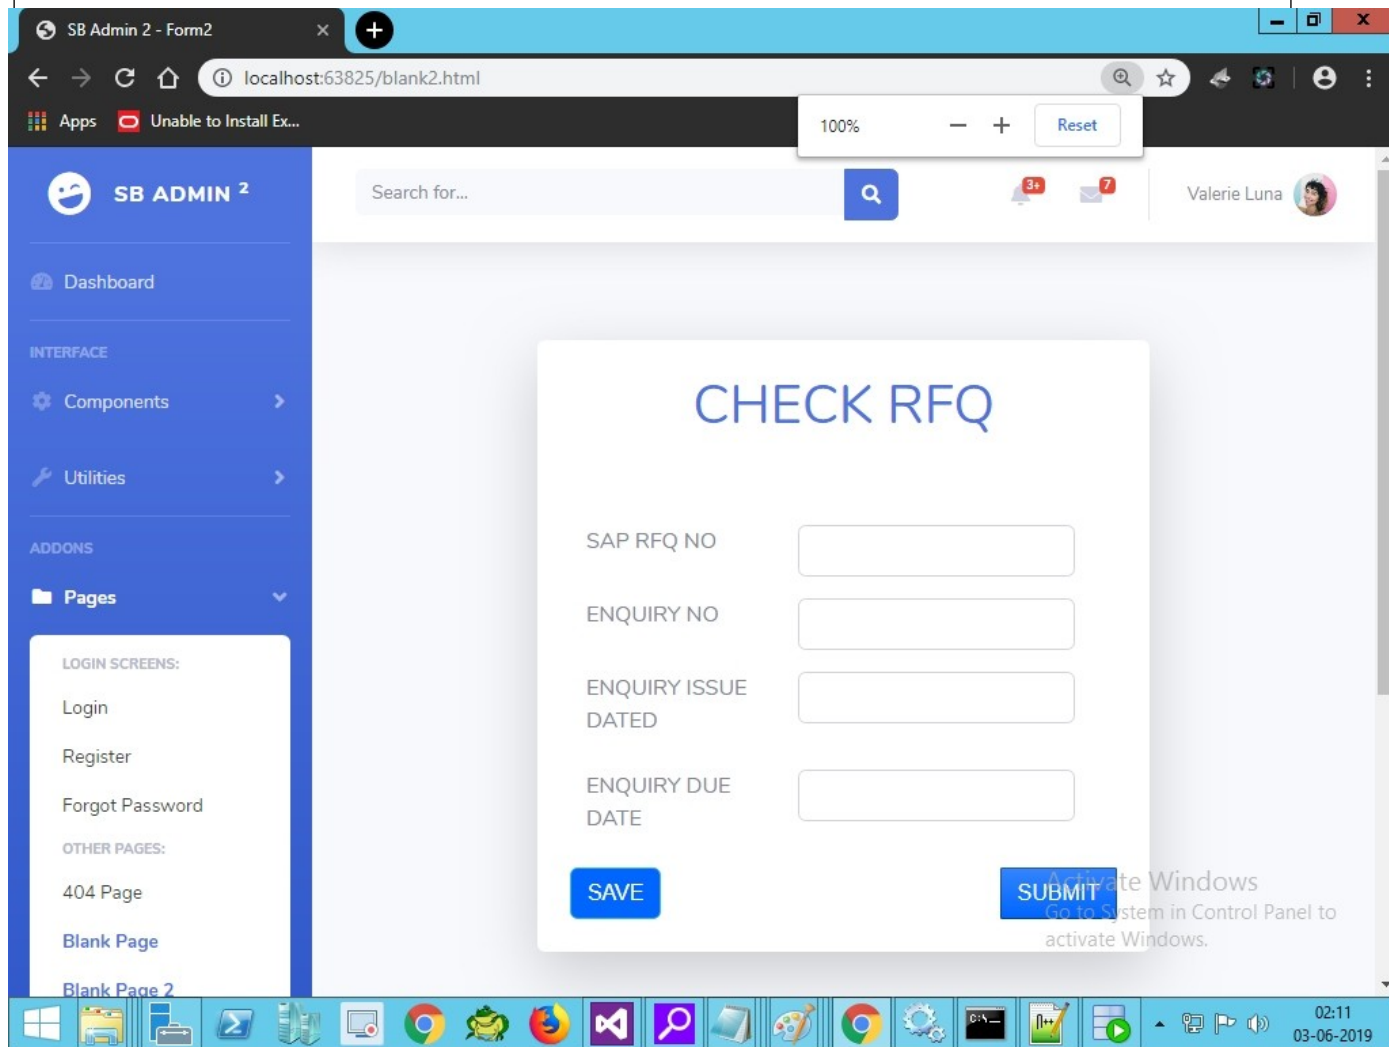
SB Admin 2 - Form2

localhost:63825/blank2.html

Apps Unable to Install Ex...

100% — + Reset

SB ADMIN ²

Search for...

3+ 7

Valerie Luna

Dashboard

INTERFACE

Components

Utilities

ADDONS

Pages

LOGIN SCREENS:

Login

Register

Forgot Password

OTHER PAGES:

404 Page

Blank Page

Blank Page 2

CHECK RFQ

SAP RFQ NO

ENQUIRY NO

ENQUIRY ISSUE DATED

ENQUIRY DUE DATE

SAVE

SUBMIT

Activate Windows
Go to System in Control Panel to activate Windows.

02:11
03-06-2019